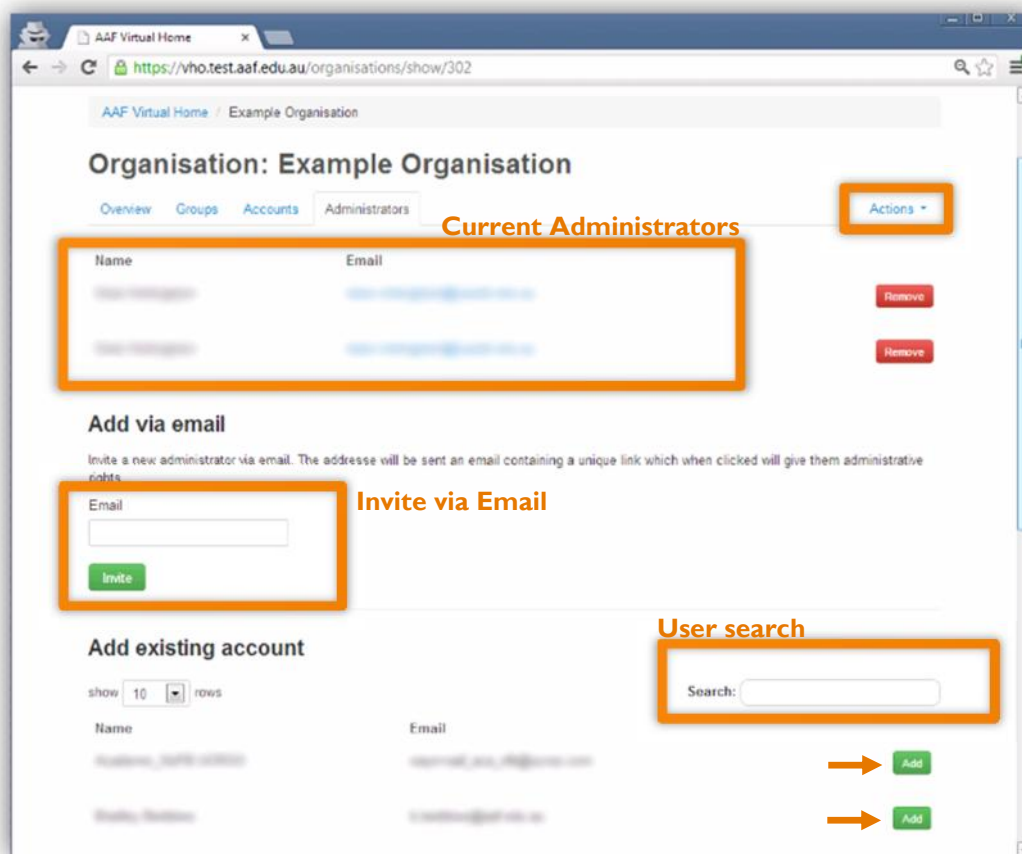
AAF Virtual Home ×

https://vho.test.aaf.edu.au/organisations/show/302

AAF Virtual Home / Example Organisation

Organisation: Example Organisation

Overview Groups Accounts Administrators

Actions

Current Administrators

| Name | Email | |
|---|---|---|
| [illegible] | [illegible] | Remove |
| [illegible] | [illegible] | Remove |

Add via email

Invite a new administrator via email. The addresse will be sent an email containing a unique link which when clicked will give them administrative rights.

Invite via Email

Email

Invite

User search

Add existing account

show 10 rows

Search:

| Name | Email | |
|---|---|---|
| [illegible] | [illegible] | Add |
| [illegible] | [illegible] | Add |